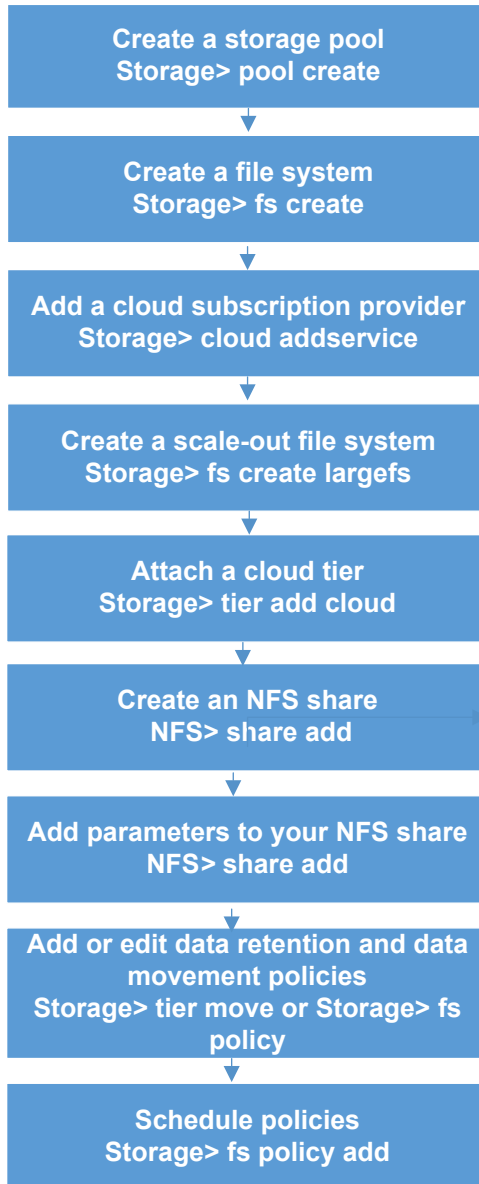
Create a storage pool
Storage> pool create

Create a file system
Storage> fs create

Add a cloud subscription provider
Storage> cloud addservice

Create a scale-out file system
Storage> fs create largefs

Attach a cloud tier
Storage> tier add cloud

Create an NFS share
NFS> share add

Add parameters to your NFS share
NFS> share add

Add or edit data retention and data movement policies
Storage> tier move or Storage> fs policy

Schedule policies
Storage> fs policy add